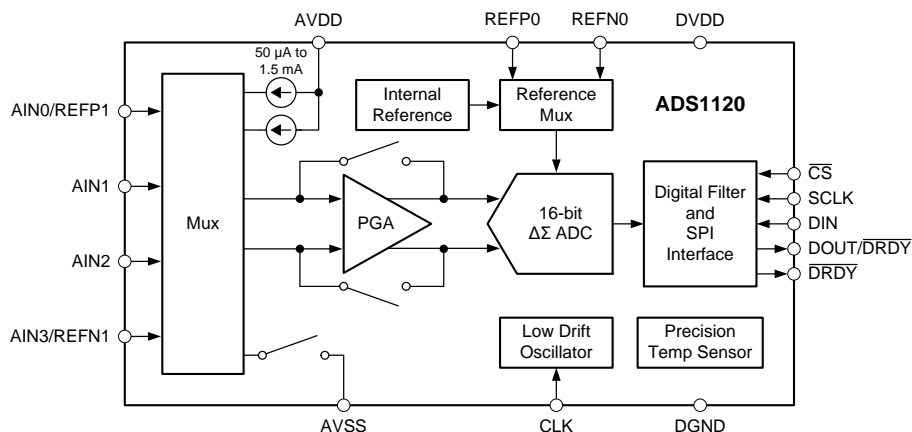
AVDD

REFP0

REFN0

DVDD

50 μA to 1.5 mA

Internal Reference

Reference Mux

ADS1120

AIN0/REFP1

AIN1

AIN2

AIN3/REFN1

Mux

PGA

16-bit $\Delta\Sigma$ ADC

Digital Filter and SPI Interface

$\overline{CS}$

SCLK

DIN

DOUT/$\overline{DRDY}$

$\overline{DRDY}$

Low Drift Oscillator

Precision Temp Sensor

AVSS

CLK

DGND